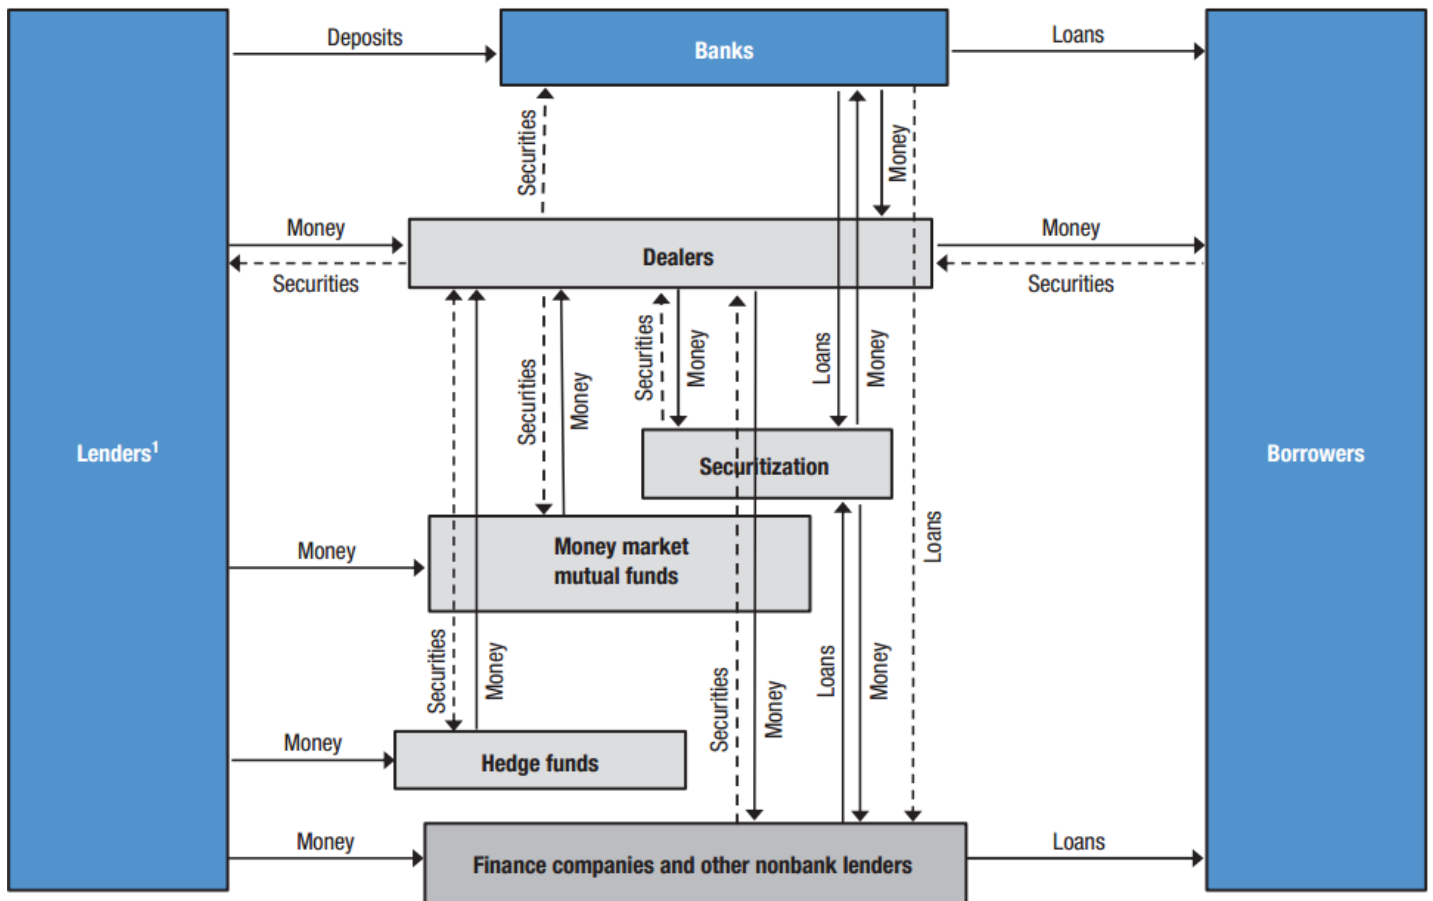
Deposits

Banks

Loans

Securities

Money

Money

Securities

Dealers

Money

Securities

Securities

Money

Securities

Money

Loans

Money

Lenders$^1$

Securitization

Borrowers

Loans

Money

Money market mutual funds

Securities

Money

Securities

Money

Loans

Money

Money

Hedge funds

Money

Finance companies and other nonbank lenders

Loans